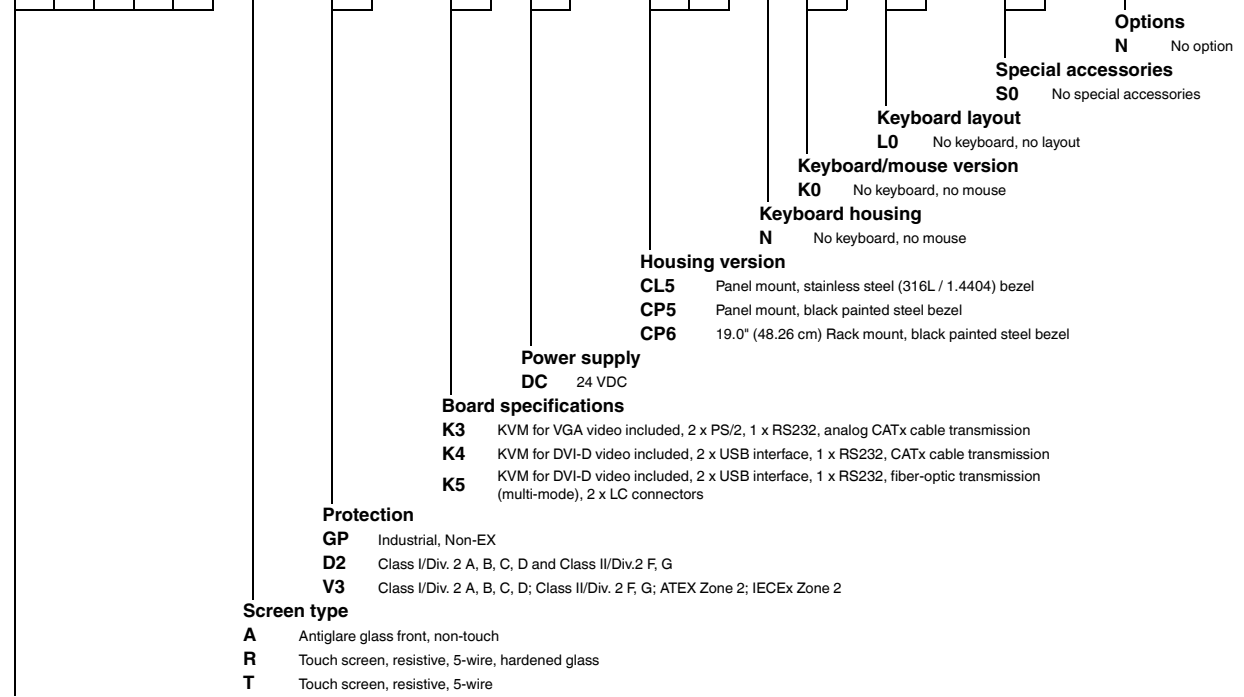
Options
N No option

Special accessories
S0 No special accessories

Keyboard layout
L0 No keyboard, no layout

Keyboard/mouse version
K0 No keyboard, no mouse

Keyboard housing
N No keyboard, no mouse

Housing version
CL5 Panel mount, stainless steel (316L / 1.4404) bezel
CP5 Panel mount, black painted steel bezel
CP6 19.0" (48.26 cm) Rack mount, black painted steel bezel

Power supply
DC 24 VDC

Board specifications
K3 KVM for VGA video included, 2 x PS/2, 1 x RS232, analog CATx cable transmission
K4 KVM for DVI-D video included, 2 x USB interface, 1 x RS232, CATx cable transmission
K5 KVM for DVI-D video included, 2 x USB interface, 1 x RS232, fiber-optic transmission (multi-mode), 2 x LC connectors

Protection
GP Industrial, Non-EX
D2 Class I/Div. 2 A, B, C, D and Class II/Div.2 F, G
V3 Class I/Div. 2 A, B, C, D; Class II/Div. 2 F, G; ATEX Zone 2; IECEx Zone 2

Screen type
A Antiglare glass front, non-touch
R Touch screen, resistive, 5-wire, hardened glass
T Touch screen, resistive, 5-wire